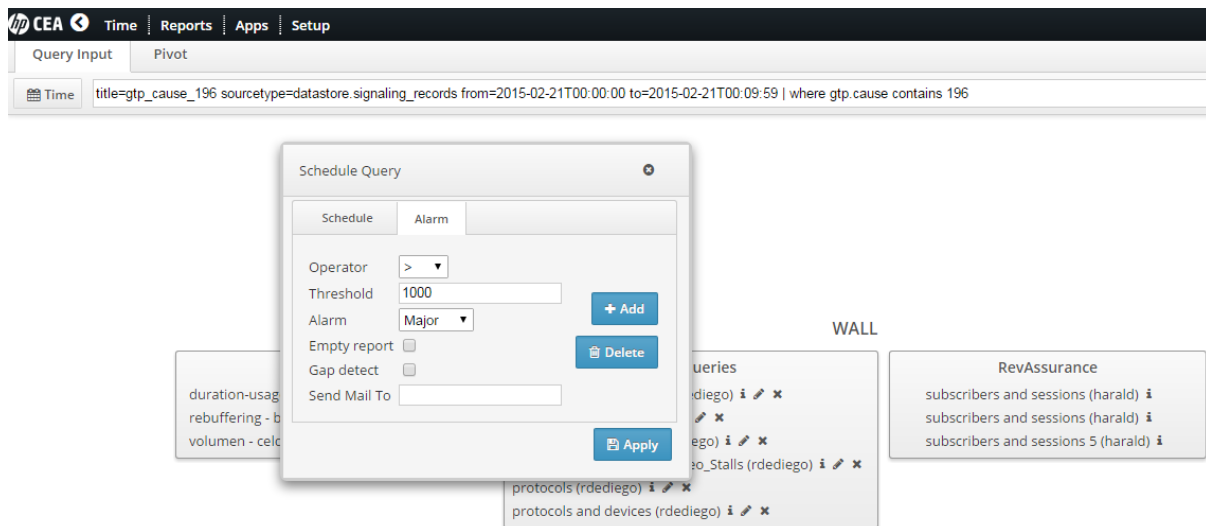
hp CEA Time | Reports | Apps | Setup

Query Input Pivot

Time title=gtp_cause_196 sourcetype=datastore.signaling_records from=2015-02-21T00:00:00 to=2015-02-21T00:09:59 | where gtp.cause contains 196

Schedule Query

Schedule Alarm

Operator >
Threshold 1000
Alarm Major
Empty report
Gap detect
Send Mail To

+ Add
Delete
Apply

WALL

duration-usag
rebuffering - b
volumen - celd

ueries
ediego)
ego)
eo_Stalls (rdediego)
protocols (rdediego)
protocols and devices (rdediego)

RevAssurance
subscribers and sessions (harald)
subscribers and sessions (harald)
subscribers and sessions 5 (harald)